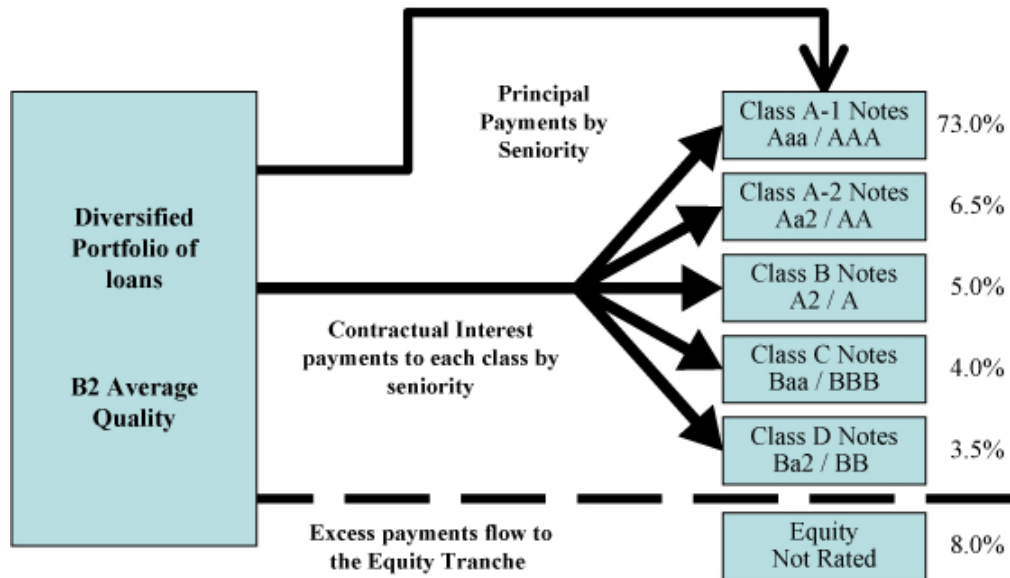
Diversified Portfolio of loans

B2 Average Quality

Principal Payments by Seniority

Contractual Interest payments to each class by seniority

Excess payments flow to the Equity Tranche

Class A-1 Notes Aaa / AAA 73.0%

Class A-2 Notes Aa2 / AA 6.5%

Class B Notes A2 / A 5.0%

Class C Notes Baa / BBB 4.0%

Class D Notes Ba2 / BB 3.5%

Equity Not Rated 8.0%